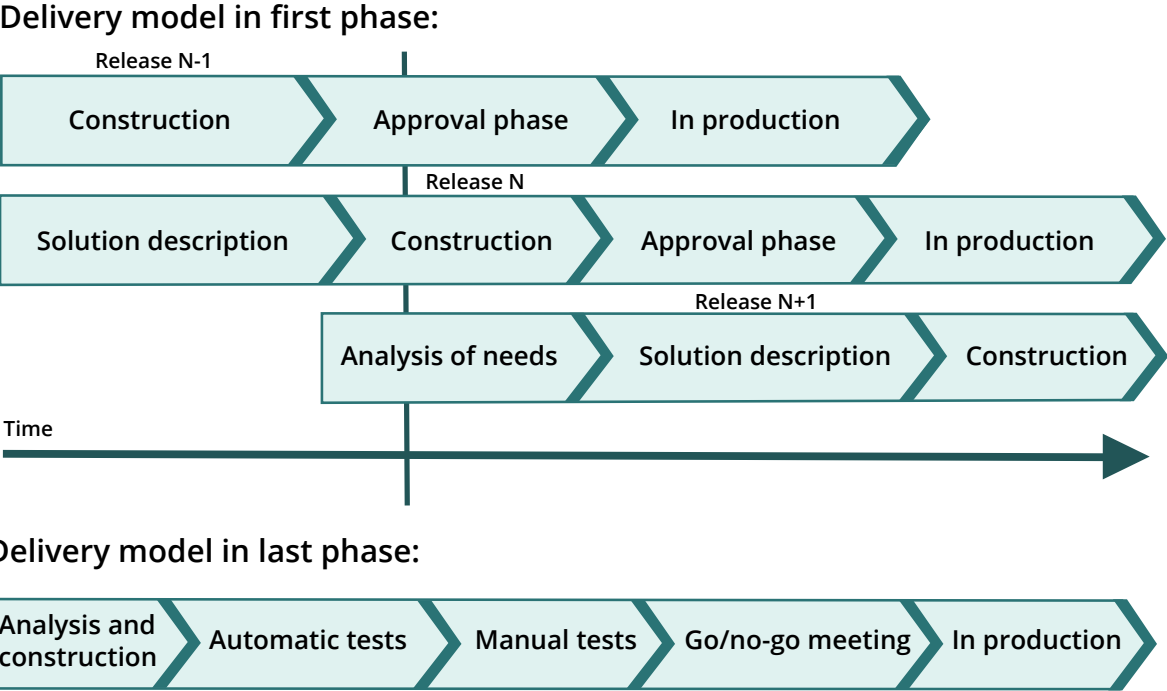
Delivery model in first phase:

Release N-1

Construction

Approval phase

In production

Release N

Solution description

Construction

Approval phase

In production

Release N+1

Analysis of needs

Solution description

Construction

Time

Delivery model in last phase:

Analysis and construction

Automatic tests

Manual tests

Go/no-go meeting

In production